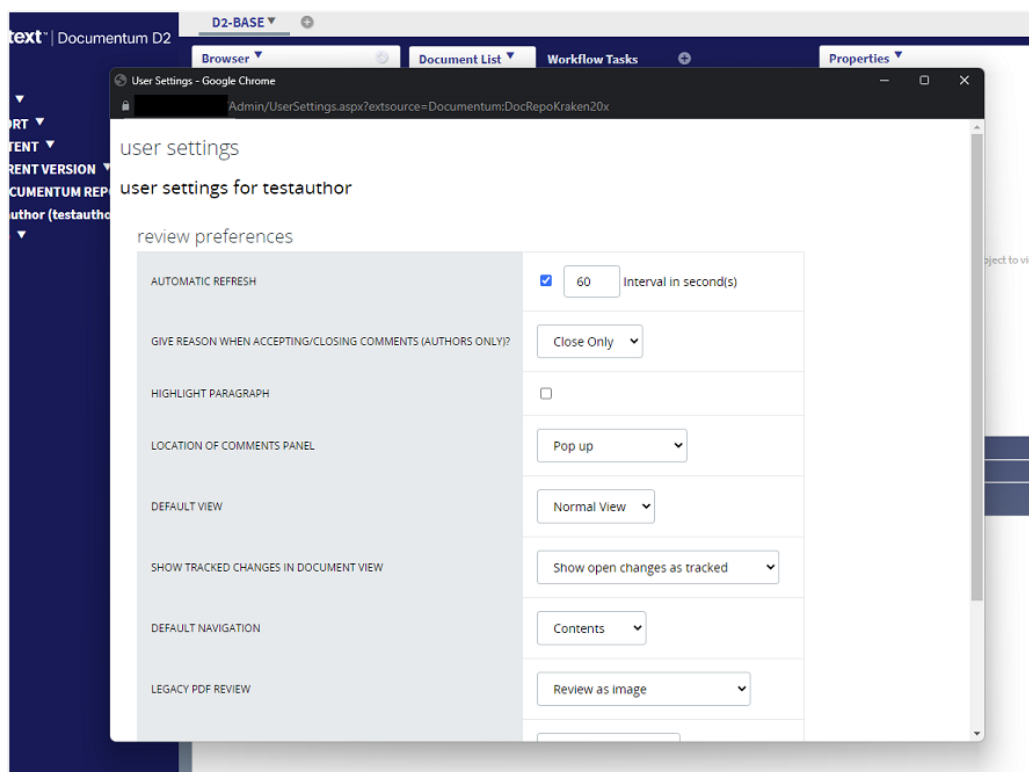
text™ | Documentum D2

D2-BASE ▼

Browser ▼

Document List ▼

Workflow Tasks

Properties ▼

▼
RT ▼
TENT ▼
RENT VERSION ▼
CUMENTUM REP
uthor (testautho
▼

bject to vi

User Settings - Google Chrome

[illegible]Admin/UserSettings.aspx?extsource=Documentum:DocRepoKraken20x

user settings

user settings for testauthor

review preferences

| | |
|---|---|
| AUTOMATIC REFRESH | 60 Interval in second(s) |
| GIVE REASON WHEN ACCEPTING/CLOSING COMMENTS (AUTHORS ONLY)? | Close Only |
| HIGHLIGHT PARAGRAPH | |
| LOCATION OF COMMENTS PANEL | Pop up |
| DEFAULT VIEW | Normal View |
| SHOW TRACKED CHANGES IN DOCUMENT VIEW | Show open changes as tracked |
| DEFAULT NAVIGATION | Contents |
| LEGACY PDF REVIEW | Review as image |